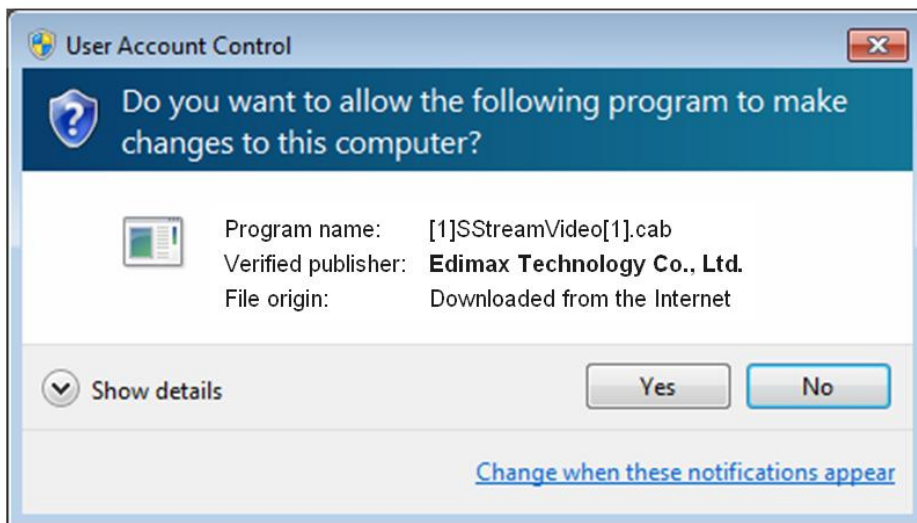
User Account Control

Do you want to allow the following program to make changes to this computer?

| | |
|---|---|
| Program name: | [1]SStreamVideo[1].cab |
| Verified publisher: | **Edimax Technology Co., Ltd.** |
| File origin: | Downloaded from the Internet |

Show details

Yes

No

Change when these notifications appear